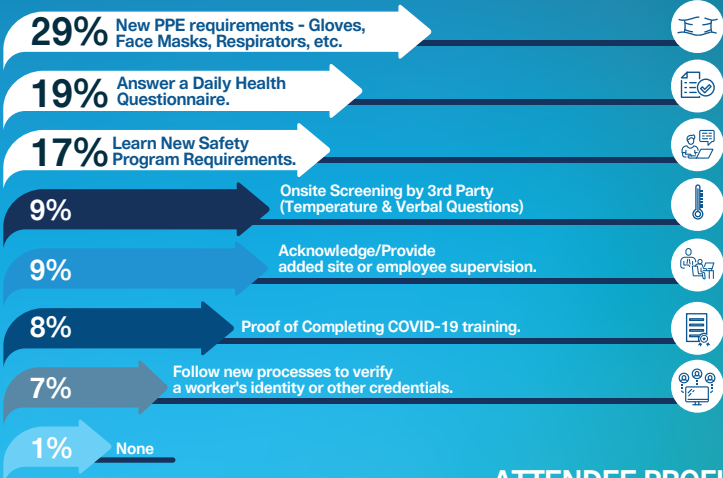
29% New PPE requirements - Gloves, Face Masks, Respirators, etc.

19% Answer a Daily Health Questionnaire.

17% Learn New Safety Program Requirements.

9% Onsite Screening by 3rd Party (Temperature & Verbal Questions)

9% Acknowledge/Provide added site or employee supervision.

8% Proof of Completing COVID-19 training.

7% Follow new processes to verify a worker's identity or other credentials.

1% None

ATTENDEE PROF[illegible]